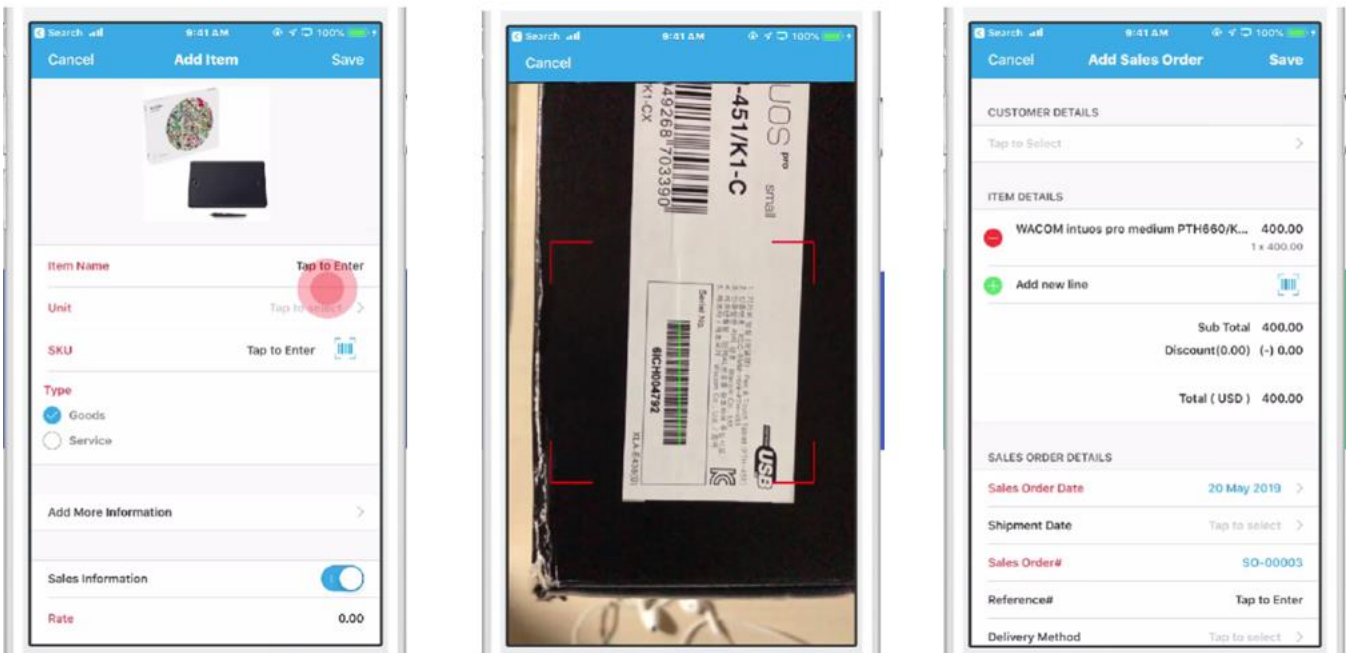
Search 9:41 AM 100%
Cancel Add Item Save

Item Name Tap to Enter
Unit Tap to select
SKU Tap to Enter
Type
Goods
Service

Add More Information

Sales Information
Rate 0.00

Search 9:41 AM 100%
Cancel

uos pro small
-451/K1-C
K1-CX
49268 703390
Serial No.
6ICH004792
USB

Search 9:41 AM 100%
Cancel Add Sales Order Save

CUSTOMER DETAILS
Tap to Select

ITEM DETAILS
WACOM intuos pro medium PTH660/K... 400.00
1 x 400.00
Add new line

Sub Total 400.00
Discount(0.00) (-) 0.00

Total ( USD ) 400.00

SALES ORDER DETAILS
Sales Order Date 20 May 2019
Shipment Date Tap to select
Sales Order# SO-00003
Reference# Tap to Enter
Delivery Method Tap to select